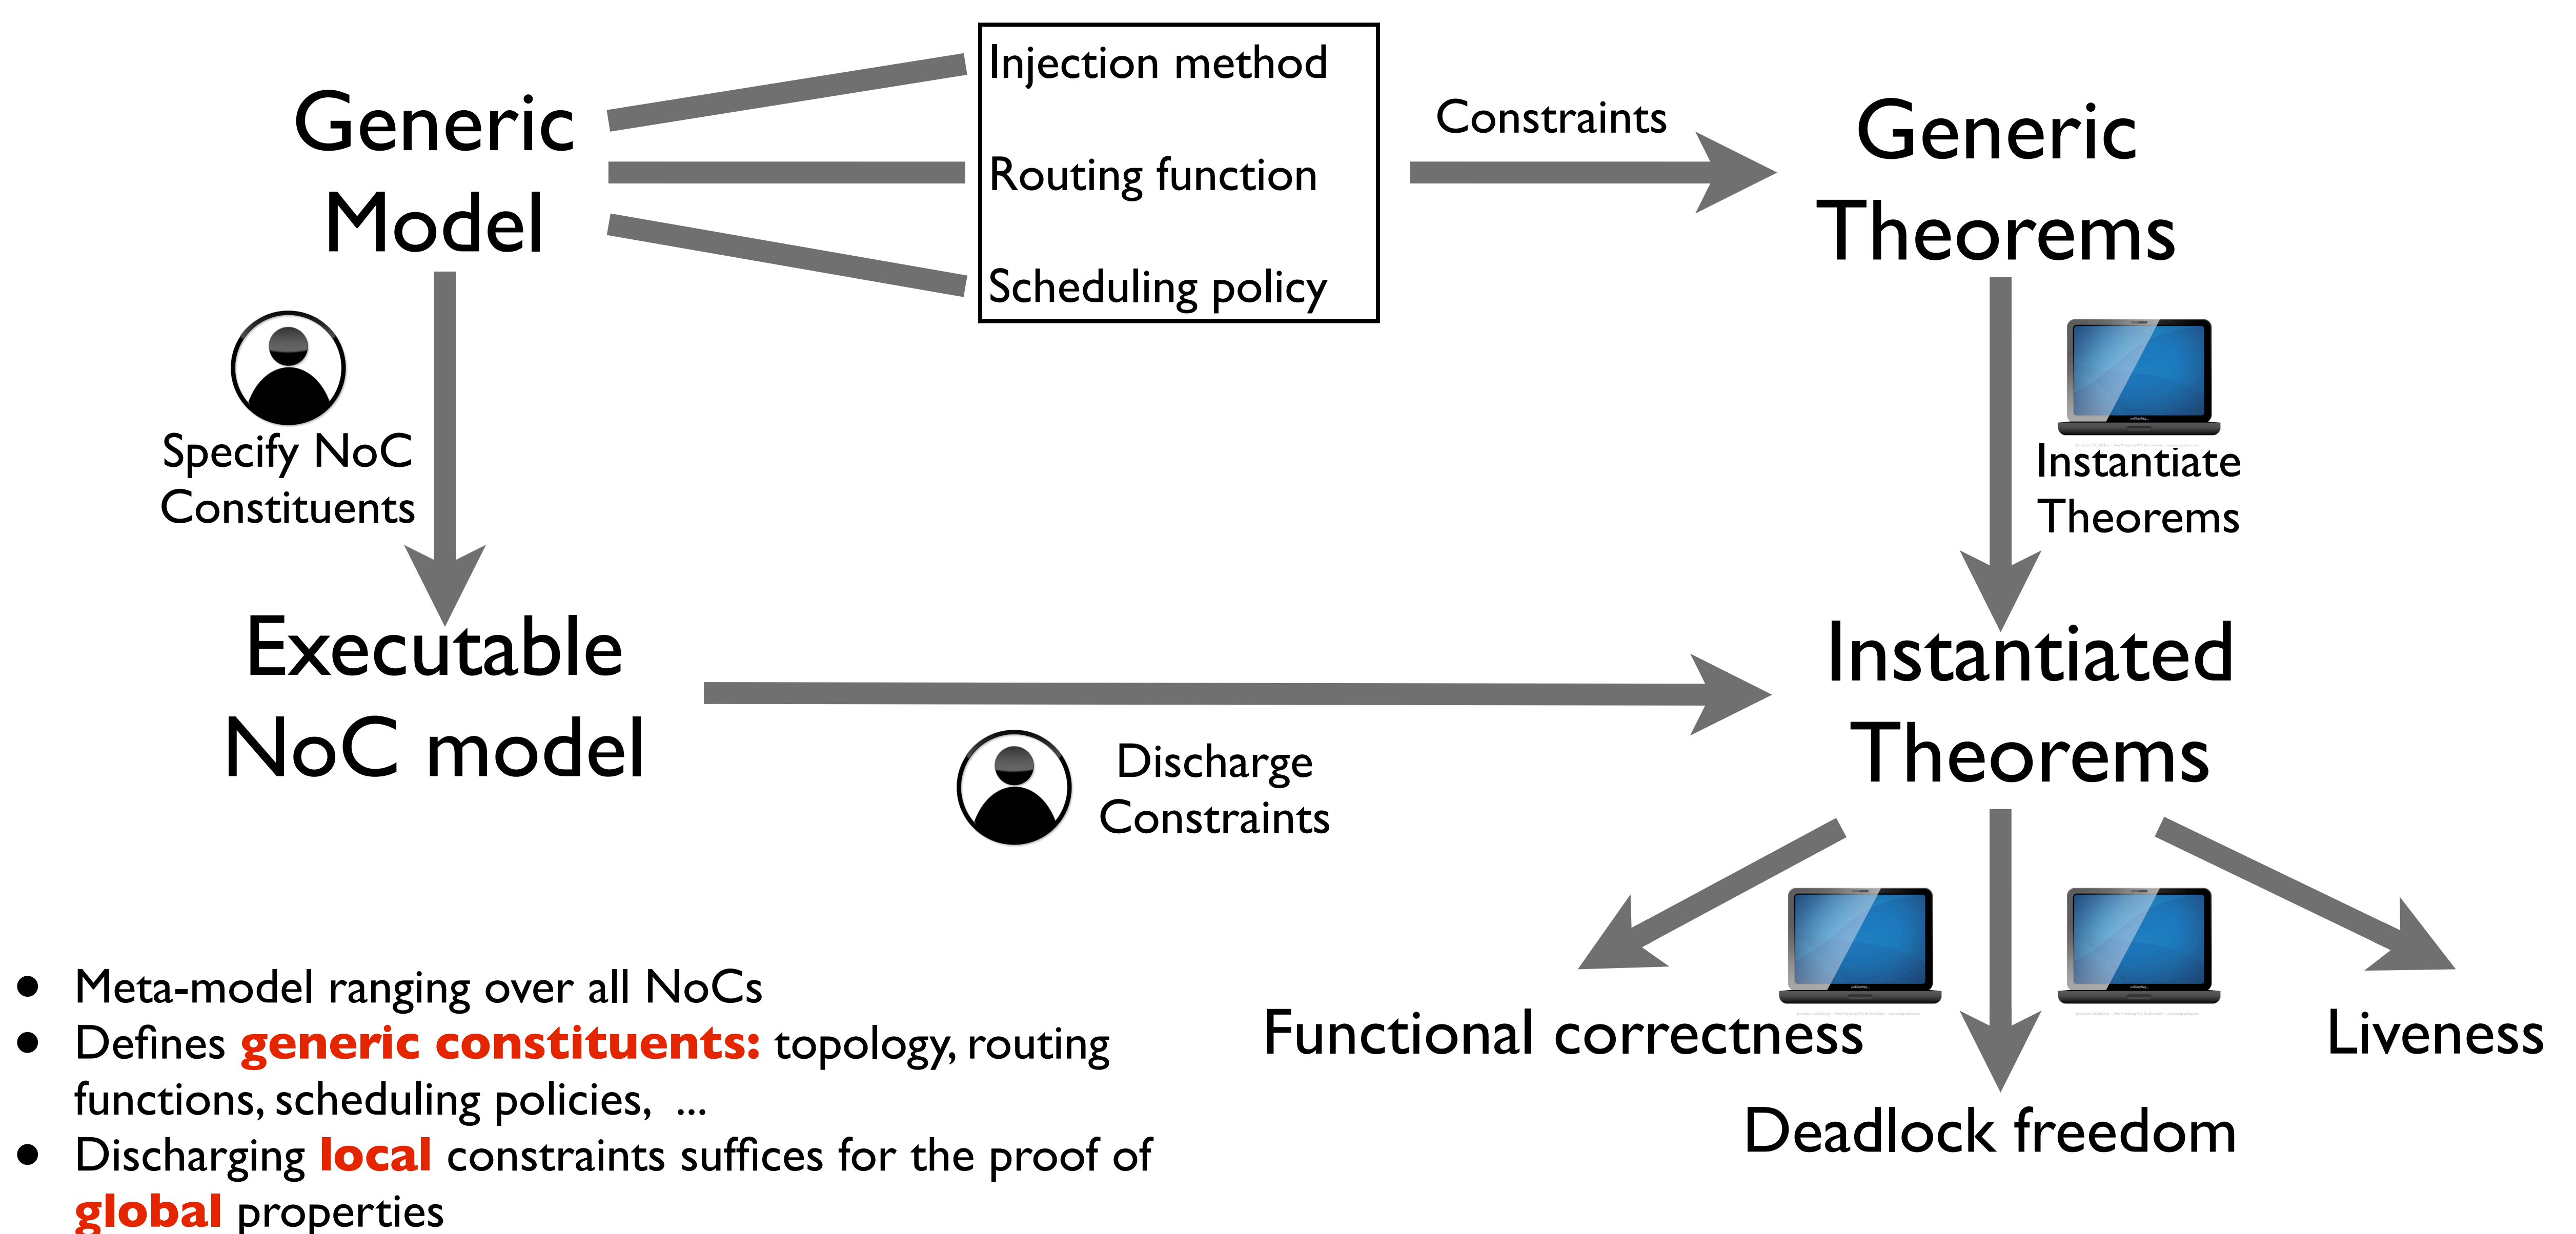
Generic Model

Injection method

Routing function

Scheduling policy

Constraints

Generic Theorems

Specify NoC Constituents

Instantiate Theorems

Executable NoC model

Discharge Constraints

Instantiated Theorems

Functional correctness

Deadlock freedom

Liveness

- Meta-model ranging over all NoCs
- Defines **generic constituents:** topology, routing functions, scheduling policies, ...
- Discharging **local** constraints suffices for the proof of **global** properties